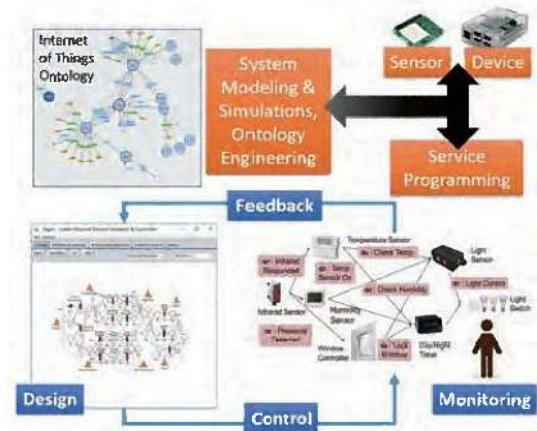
Internet of Things Ontology

System Modeling & Simulations, Ontology Engineering

Sensor

Device

Service Programming

Feedback

Temperature Sensor

Infrared Responded

Temp Sensor On

Check Temp

Light Sensor

Light Control

Light Switch

Infrared Sensor

Humidity Sensor

Check Humidity

Presence Detected

Lock Window

Day/Night Timer

Window Controller

Design

Control

Monitoring